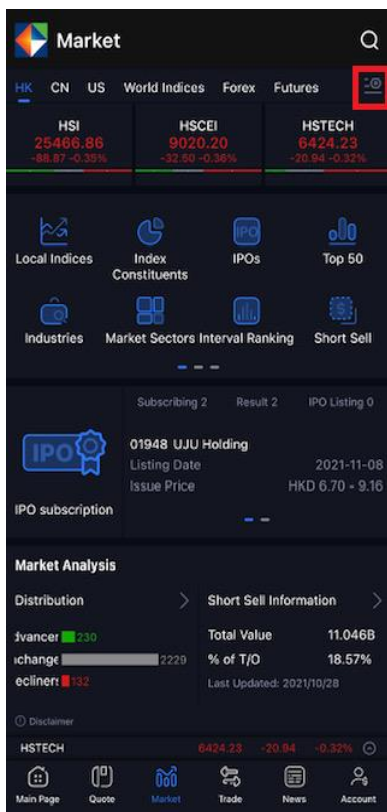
Market

HK CN US World Indices Forex Futures

HSI
25466.86
-88.87 -0.35%

HSCEI
9020.20
-32.50 -0.36%

HSTECH
6424.23
-20.94 -0.32%

IPO

Local Indices

Index Constituents

IPOs

Top 50

Industries

Market Sectors

Interval Ranking

Short Sell

Subscribing 2 Result 2 IPO Listing 0

IPO

IPO subscription

01948 UJU Holding
Listing Date 2021-11-08
Issue Price HKD 6.70 - 9.16

Market Analysis

Distribution

Short Sell Information

dvancer 230
ıchange 2229
ecliners 132

Total Value 11.046B
% of T/O 18.57%
Last Updated: 2021/10/28

Disclaimer

HSTECH 6424.23 -20.94 -0.32%

Main Page Quote Market Trade News Account